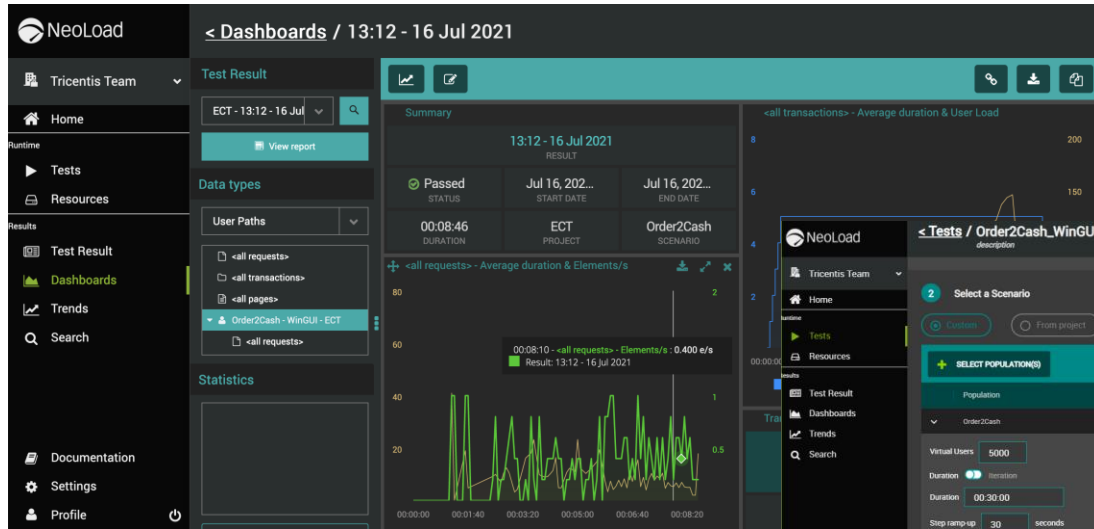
NeoLoad

Tricentis Team

Home

Runtime

Tests

Resources

Results

Test Result

Dashboards

Trends

Search

Documentation

Settings

Profile

< Dashboards / 13:12 - 16 Jul 2021

Test Result

ECT - 13:12 - 16 Jul

View report

Data types

User Paths

<all requests>

<all transactions>

<all pages>

Order2Cash - WinGUI - ECT

<all requests>

Statistics

Summary

13:12 - 16 Jul 2021

RESULT

Passed

STATUS

Jul 16, 202...

START DATE

Jul 16, 202...

END DATE

00:08:46

DURATION

ECT

PROJECT

Order2Cash

SCENARIO

<all requests> - Average duration & Elements/s

80

60

40

20

2

1

0.5

00:08:10 - <all requests> - Elements/s : 0.400 e/s

Result: 13:12 - 16 Jul 2021

00:00:00 00:01:40 00:03:20 00:05:00 00:06:40 00:08:20

<all transactions> - Average duration & User Load

8

6

4

2

200

150

00:00:0

Tra

NeoLoad

< Tests / Order2Cash_WinGU

description

Tricentis Team

Home

Runtime

Tests

Resources

Results

Test Result

Dashboards

Trends

Search

2 Select a Scenario

Custom

From project

SELECT POPULATION(S)

Population

Order2Cash

Virtual Users 5000

Duration Iteration

Duration 00:30:00

Step ramp-up 30 seconds